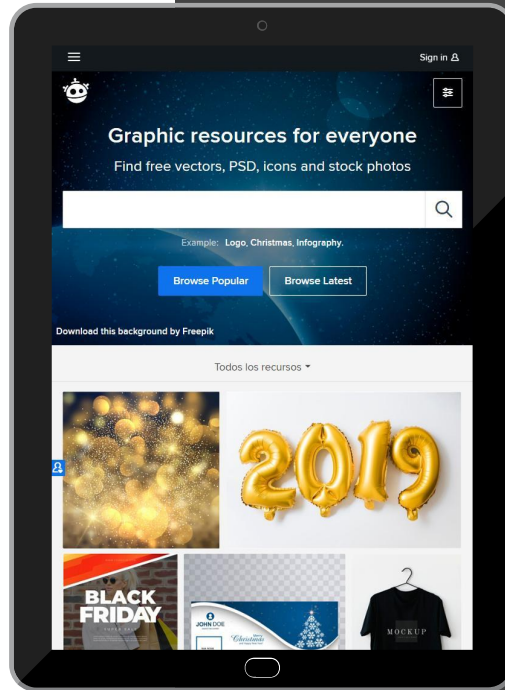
Sign in

Graphic resources for everyone

Find free vectors, PSD, icons and stock photos

Example: Logo, Christmas, Infography.

Browse Popular

Browse Latest

Download this background by Freepik

Todos los recursos

2019

BLACK FRIDAY

JOHN DOE

Christmas

MOCKUP